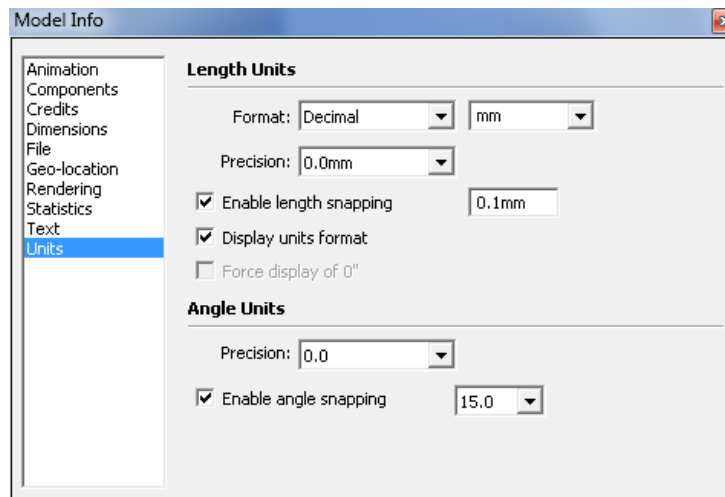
Model Info

Animation
Components
Credits
Dimensions
File
Geo-location
Rendering
Statistics
Text
Units

Length Units

Format: Decimal mm

Precision: 0.0mm

Enable length snapping 0.1mm

Display units format

Force display of 0"

Angle Units

Precision: 0.0

Enable angle snapping 15.0